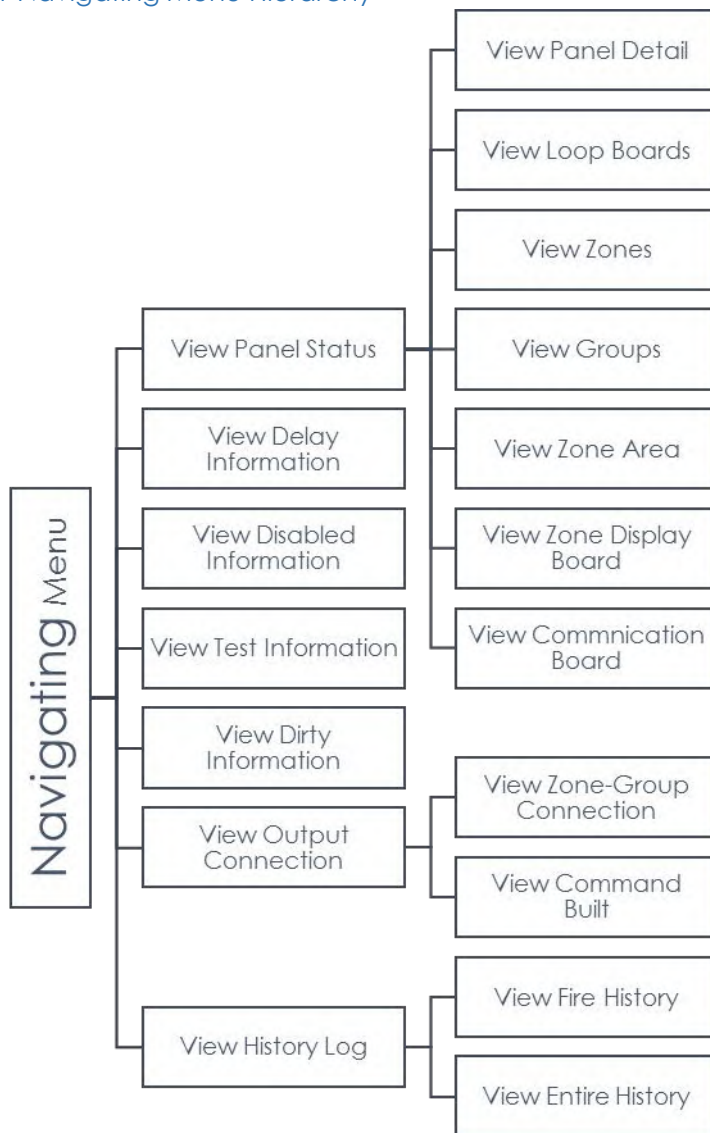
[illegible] Navigating Menu Hierarchy

Navigating Menu

View Panel Status

View Panel Detail

View Loop Boards

View Zones

View Groups

View Zone Area

View Zone Display Board

View Commnication Board

View Delay Information

View Disabled Information

View Test Information

View Dirty Information

View Output Connection

View Zone-Group Connection

View Command Built

View History Log

View Fire History

View Entire History